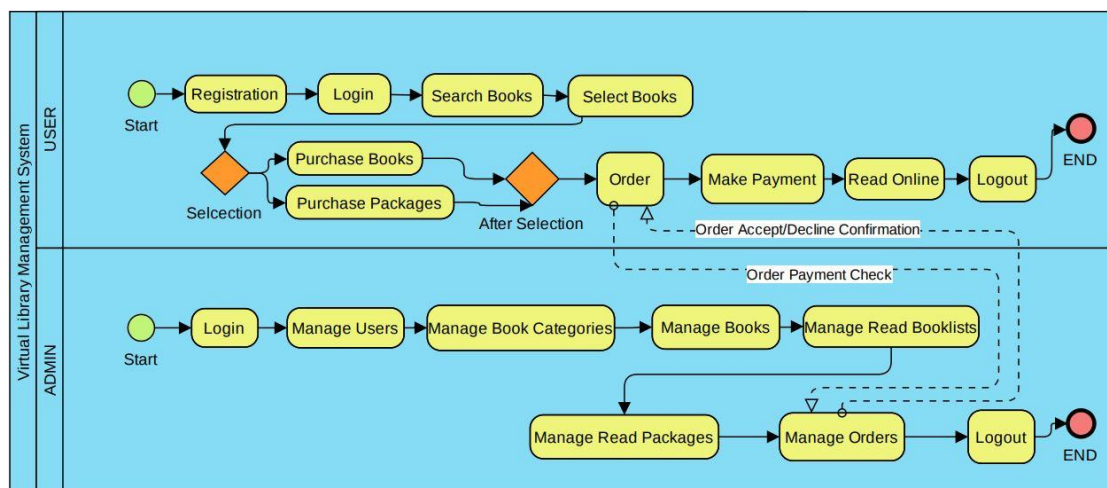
Virtual Library Management System

USER

Start

Registration

Login

Search Books

Select Books

Selcection

Purchase Books

Purchase Packages

After Selection

Order

Make Payment

Read Online

Logout

END

Order Accept/Decline Confirmation

Order Payment Check

ADMIN

Start

Login

Manage Users

Manage Book Categories

Manage Books

Manage Read Booklists

Manage Read Packages

Manage Orders

Logout

END